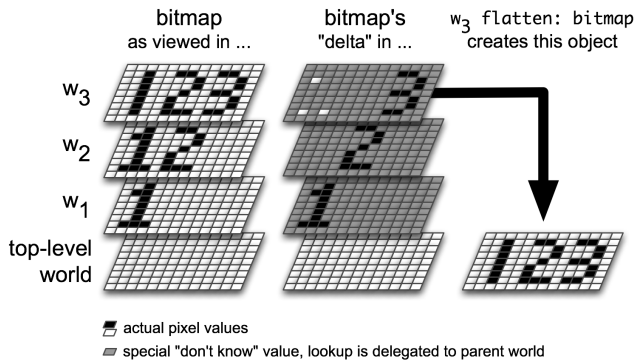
bitmap
as viewed in ...

bitmap's
"delta" in ...

$w_3$ flatten: bitmap
creates this object

$w_3$

$w_2$

$w_1$

top-level
world

123

12

1

3

2

1

123

actual pixel values

special "don't know" value, lookup is delegated to parent world